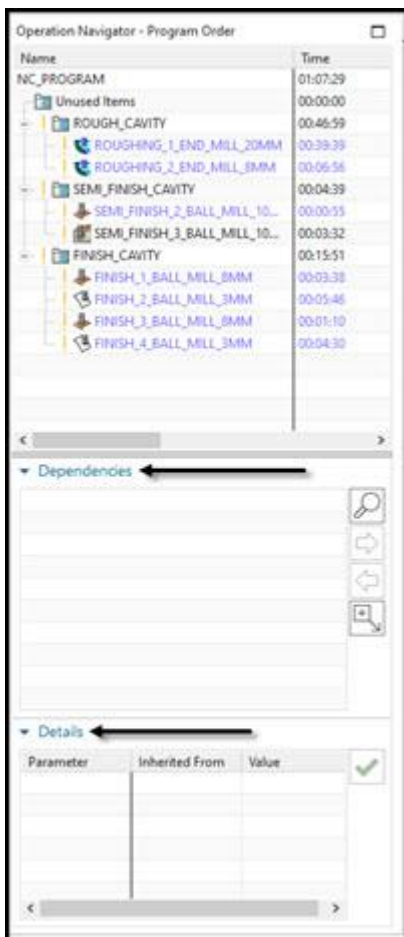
Operation Navigator - Program Order

| Name | Time |
|---|---|
| NC_PROGRAM | 01:07:29 |
| Unused Items | 00:00:00 |
| ROUGH_CAVITY | 00:46:59 |
| ROUGHING_1_END_MILL_20MM | 00:39:39 |
| ROUGHING_2_END_MILL_8MM | 00:06:56 |
| SEMI_FINISH_CAVITY | 00:04:39 |
| SEMI_FINISH_2_BALL_MILL_10... | 00:00:55 |
| SEMI_FINISH_3_BALL_MILL_10... | 00:03:32 |
| FINISH_CAVITY | 00:15:51 |
| FINISH_1_BALL_MILL_8MM | 00:03:38 |
| FINISH_2_BALL_MILL_3MM | 00:05:46 |
| FINISH_3_BALL_MILL_8MM | 00:01:10 |
| FINISH_4_BALL_MILL_3MM | 00:04:30 |

Dependencies

Details

| Parameter | Inherited From | Value |
|---|---|---|